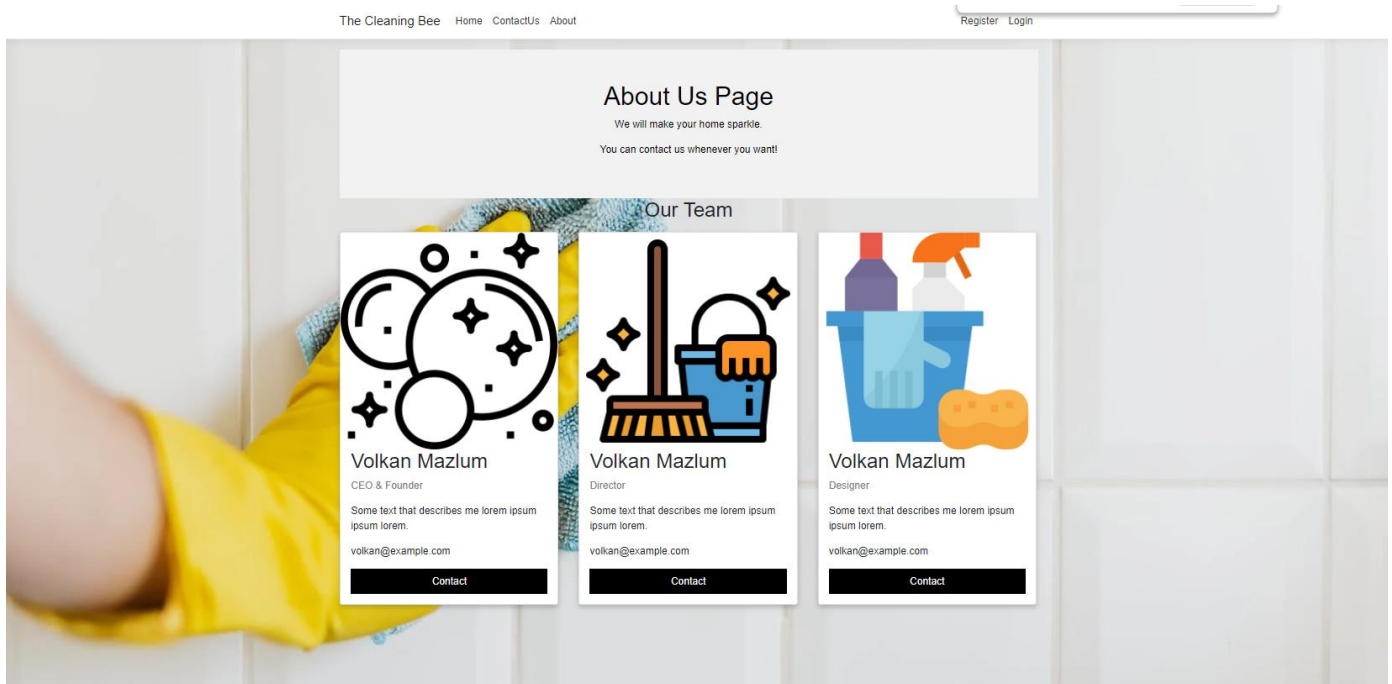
The Cleaning Bee Home ContactUs About

Register Login

About Us Page

We will make your home sparkle.

You can contact us whenever you want!

Our Team

Volkan Mazlum

CEO & Founder

Some text that describes me lorem ipsum ipsum lorem.

volkan@example.com

Contact

Volkan Mazlum

Director

Some text that describes me lorem ipsum ipsum lorem.

volkan@example.com

Contact

Volkan Mazlum

Designer

Some text that describes me lorem ipsum ipsum lorem.

volkan@example.com

Contact